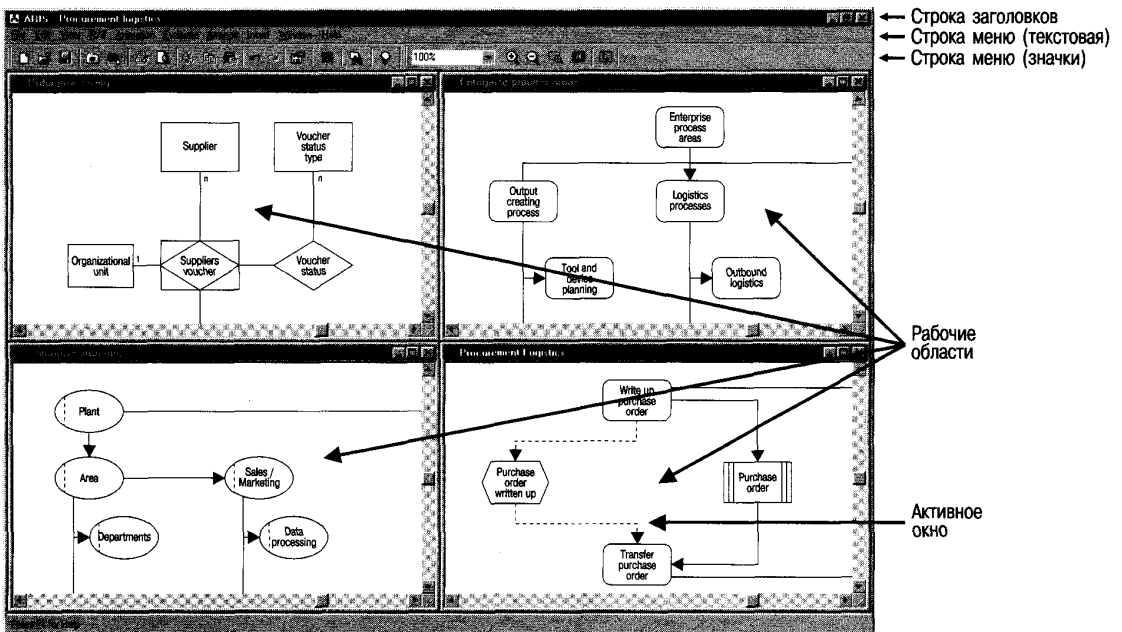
ARIS - Procurement logistics

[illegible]

100%

Строка заголовков
Строка меню (текстовая)
Строка меню (значки)

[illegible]

Supplier

Voucher status type

n

n

Organizational unit

1

Suppliers voucher

Voucher status

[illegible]

Enterprise process areas

Output creating process

Logistics processes

Tool and device planning

Outbound logistics

Рабочие области

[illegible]

Plant

Area

Sales / Marketing

Departments

Data processing

Procurement Logistics

Write up purchase order

Purchase order written up

Purchase order

Transfer purchase order

Активное окно

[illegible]